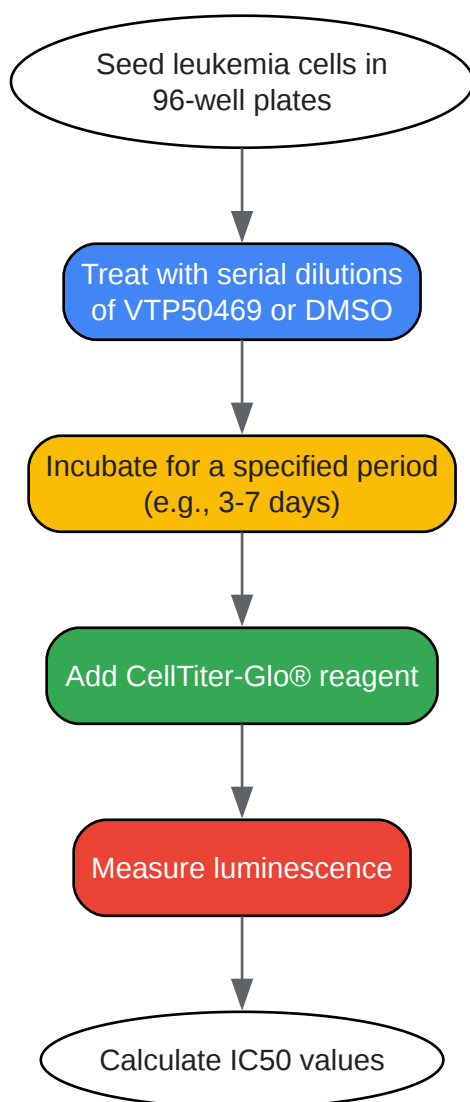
Seed leukemia cells in 96-well plates

Treat with serial dilutions of VTP50469 or DMSO

Incubate for a specified period (e.g., 3-7 days)

Add CellTiter-Glo® reagent

Measure luminescence

Calculate IC50 values